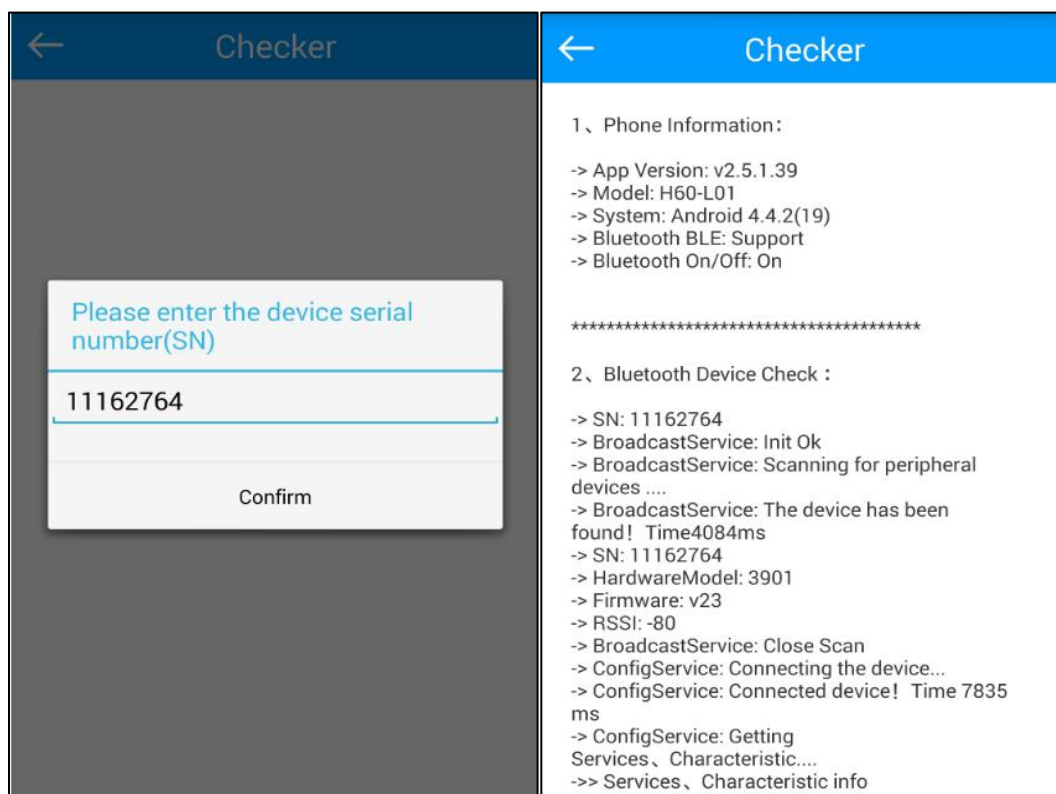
Checker

Please enter the device serial number(SN)

11162764

Confirm

Checker

1、Phone Information:

-> App Version: v2.5.1.39
-> Model: H60-L01
-> System: Android 4.4.2(19)
-> Bluetooth BLE: Support
-> Bluetooth On/Off: On

****************************************

2、Bluetooth Device Check：

-> SN: 11162764
-> BroadcastService: Init Ok
-> BroadcastService: Scanning for peripheral devices ....
-> BroadcastService: The device has been found！ Time4084ms
-> SN: 11162764
-> HardwareModel: 3901
-> Firmware: v23
-> RSSI: -80
-> BroadcastService: Close Scan
-> ConfigService: Connecting the device...
-> ConfigService: Connected device！ Time 7835 ms
-> ConfigService: Getting Services、Characteristic....
->> Services、Characteristic info